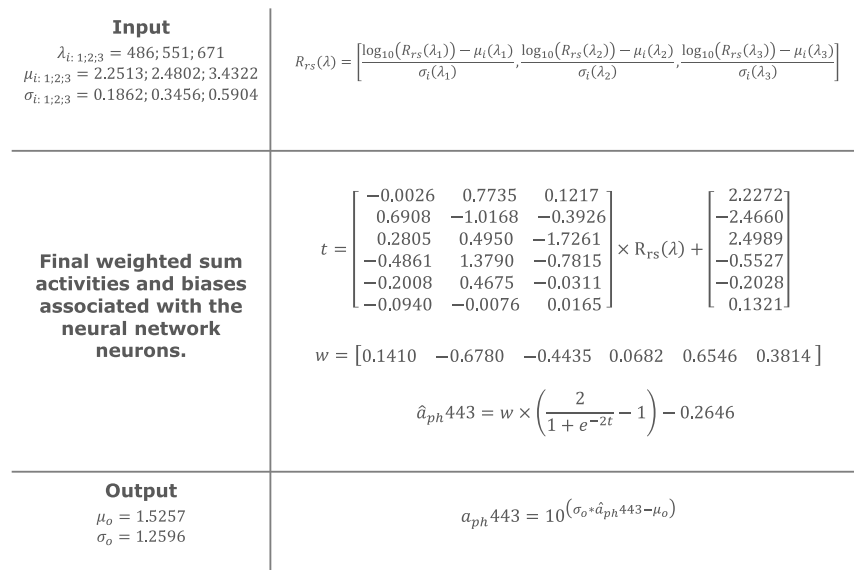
| | |
|---|---|
| **Input** $\lambda_{i:\,1;2;3} = 486; 551; 671$ $\mu_{i:\,1;2;3} = 2.2513; 2.4802; 3.4322$ $\sigma_{i:\,1;2;3} = 0.1862; 0.3456; 0.5904$ | $R_{rs}(\lambda) = \left[\frac{\log_{10}(R_{rs}(\lambda_1)) - \mu_i(\lambda_1)}{\sigma_i(\lambda_1)}, \frac{\log_{10}(R_{rs}(\lambda_2)) - \mu_i(\lambda_2)}{\sigma_i(\lambda_2)}, \frac{\log_{10}(R_{rs}(\lambda_3)) - \mu_i(\lambda_3)}{\sigma_i(\lambda_3)}\right]$ |
| **Final weighted sum activities and biases associated with the neural network neurons.** | $t = \begin{bmatrix} -0.0026 & 0.7735 & 0.1217 \\ 0.6908 & -1.0168 & -0.3926 \\ 0.2805 & 0.4950 & -1.7261 \\ -0.4861 & 1.3790 & -0.7815 \\ -0.2008 & 0.4675 & -0.0311 \\ -0.0940 & -0.0076 & 0.0165 \end{bmatrix} \times \mathrm{R_{rs}}(\lambda) + \begin{bmatrix} 2.2272 \\ -2.4660 \\ 2.4989 \\ -0.5527 \\ -0.2028 \\ 0.1321 \end{bmatrix}$ $w = [0.1410 \quad -0.6780 \quad -0.4435 \quad 0.0682 \quad 0.6546 \quad 0.3814]$ $\hat{a}_{ph}443 = w \times \left(\frac{2}{1+e^{-2t}} - 1\right) - 0.2646$ |
| **Output** $\mu_o = 1.5257$ $\sigma_o = 1.2596$ | $a_{ph}443 = 10^{(\sigma_o * \hat{a}_{ph}443 - \mu_o)}$ |